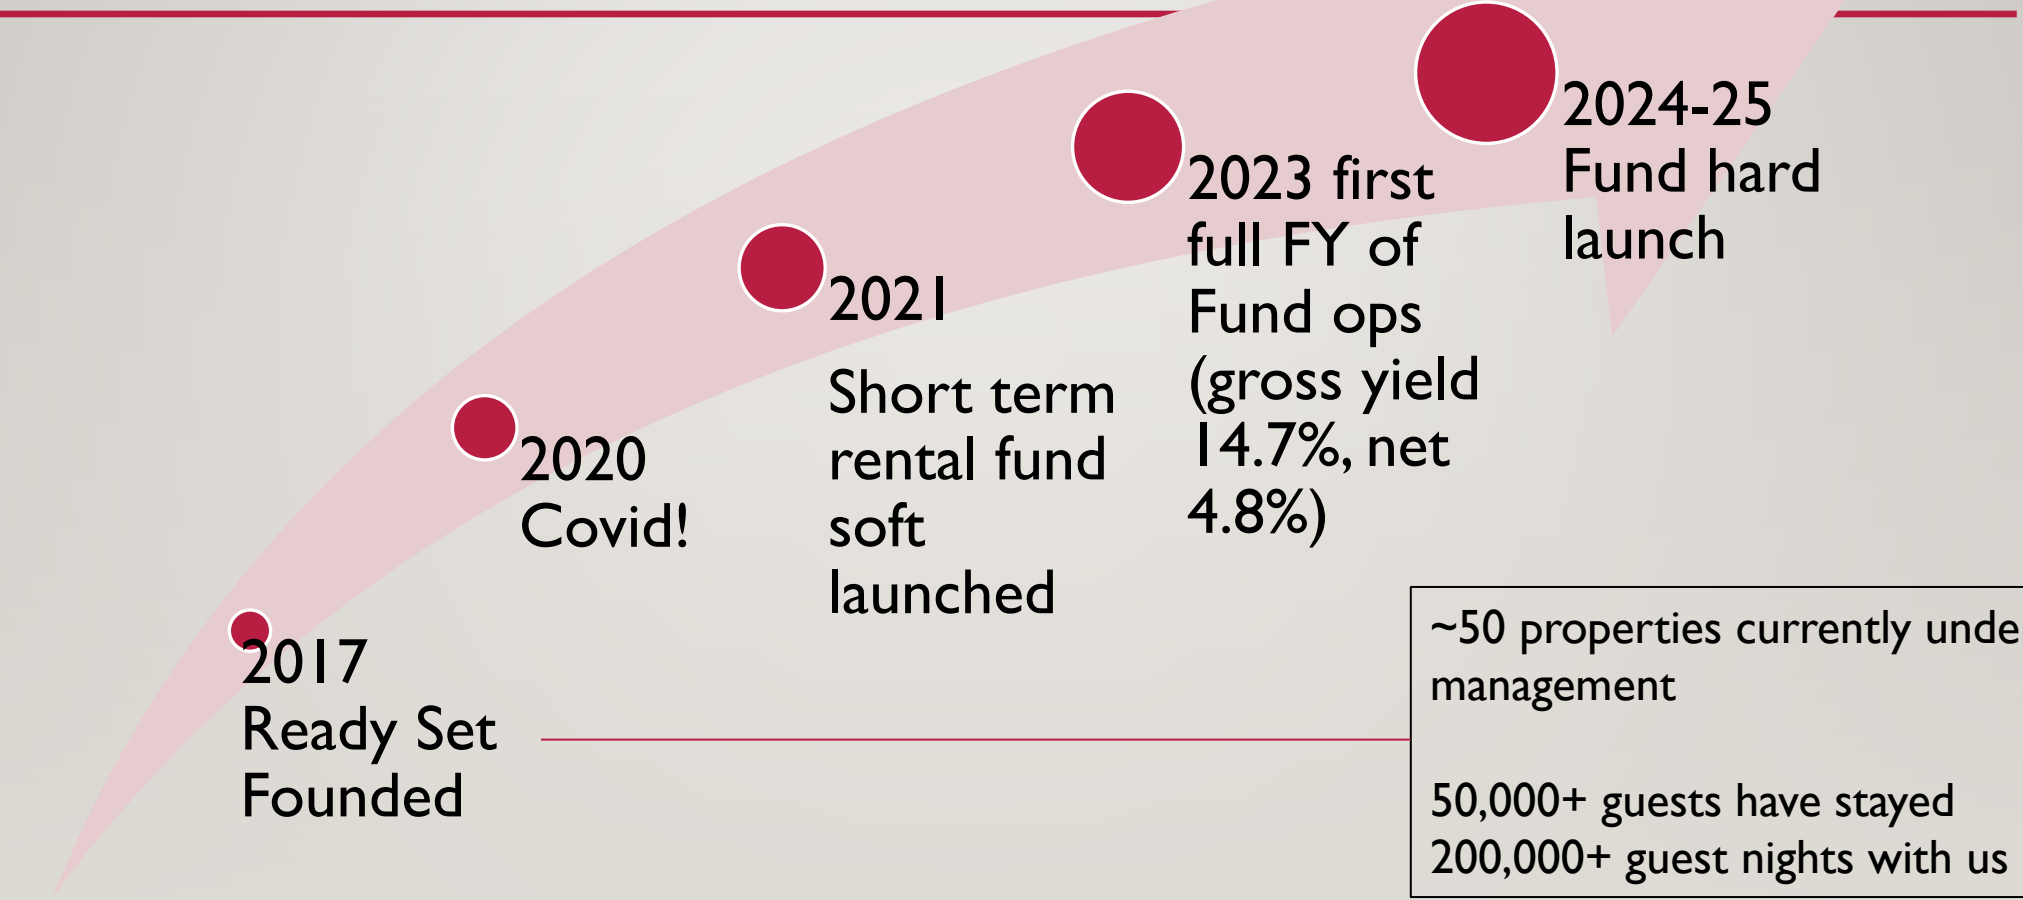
2017
Ready Set Founded

2020
Covid!

2021
Short term rental fund soft launched

2023 first full FY of Fund ops (gross yield 14.7%, net 4.8%)

2024-25
Fund hard launch

~50 properties currently unde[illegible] management

50,000+ guests have stayed
200,000+ guest nights with us